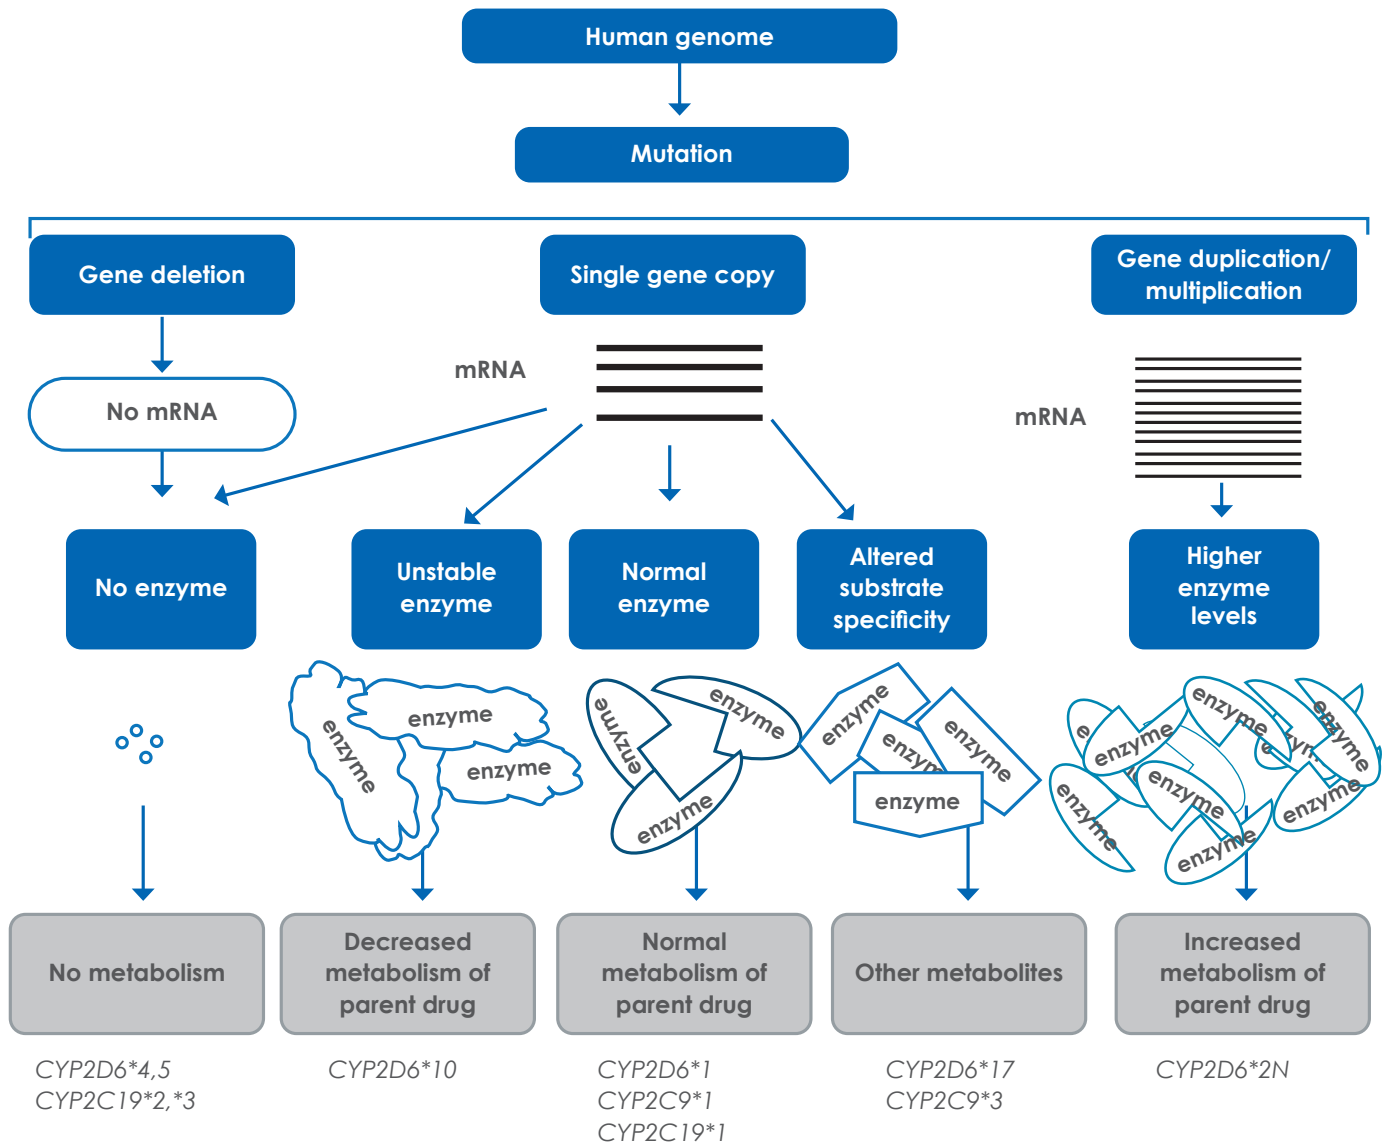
Human genome

Mutation

Gene deletion

Single gene copy

Gene duplication/ multiplication

No mRNA

mRNA

mRNA

No enzyme

Unstable enzyme

Normal enzyme

Altered substrate specificity

Higher enzyme levels

enzyme enzyme enzyme

enzyme enzyme enzyme

enzyme enzyme enzyme enzyme

enzyme enzyme enzyme enzyme enzyme enzyme enzyme enzyme

No metabolism

Decreased metabolism of parent drug

Normal metabolism of parent drug

Other metabolites

Increased metabolism of parent drug

CYP2D6*4,5
CYP2C19*2,*3

CYP2D6*10

CYP2D6*1
CYP2C9*1
CYP2C19*1

CYP2D6*17
CYP2C9*3

CYP2D6*2N